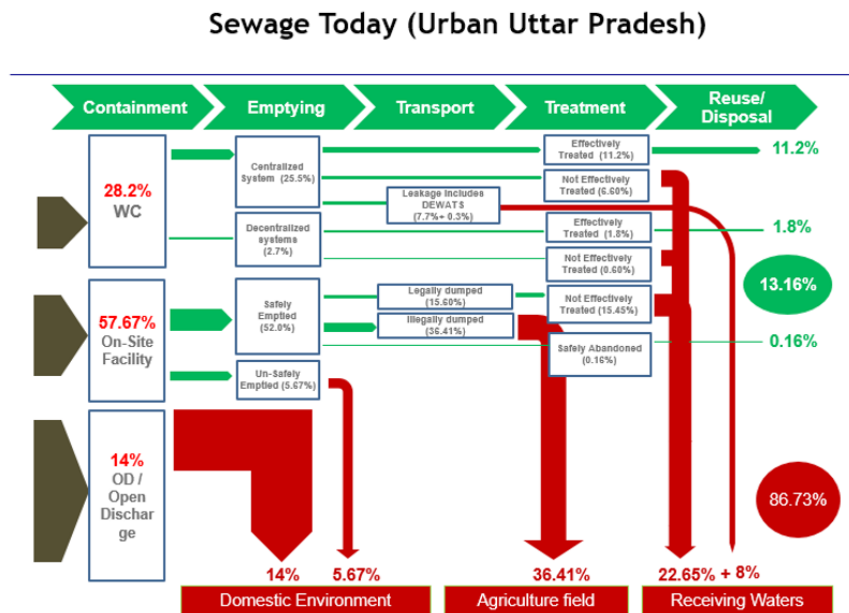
Sewage Today (Urban Uttar Pradesh)

Containment

Emptying

Transport

Treatment

Reuse/ Disposal

28.2% WC

57.67% On-Site Facility

14% OD / Open Discharge

Centralized System (25.5%)

Decentralized systems (2.7%)

Safely Emptied (52.0%)

Un-Safely Emptied (5.67%)

Leakage includes DEWATS (7.7%+ 0.3%)

Legally dumped (15.60%)

Illegally dumped (36.41%)

Effectively Treated (11.2%)

Not Effectively Treated (6.60%)

Effectively Treated (1.8%)

Not Effectively Treated (0.60%)

Not Effectively Treated (15.45%)

Safely Abandoned (0.16%)

11.2%

1.8%

13.16%

0.16%

86.73%

14%

5.67%

36.41%

22.65% + 8%

Domestic Environment

Agriculture field

Receiving Waters